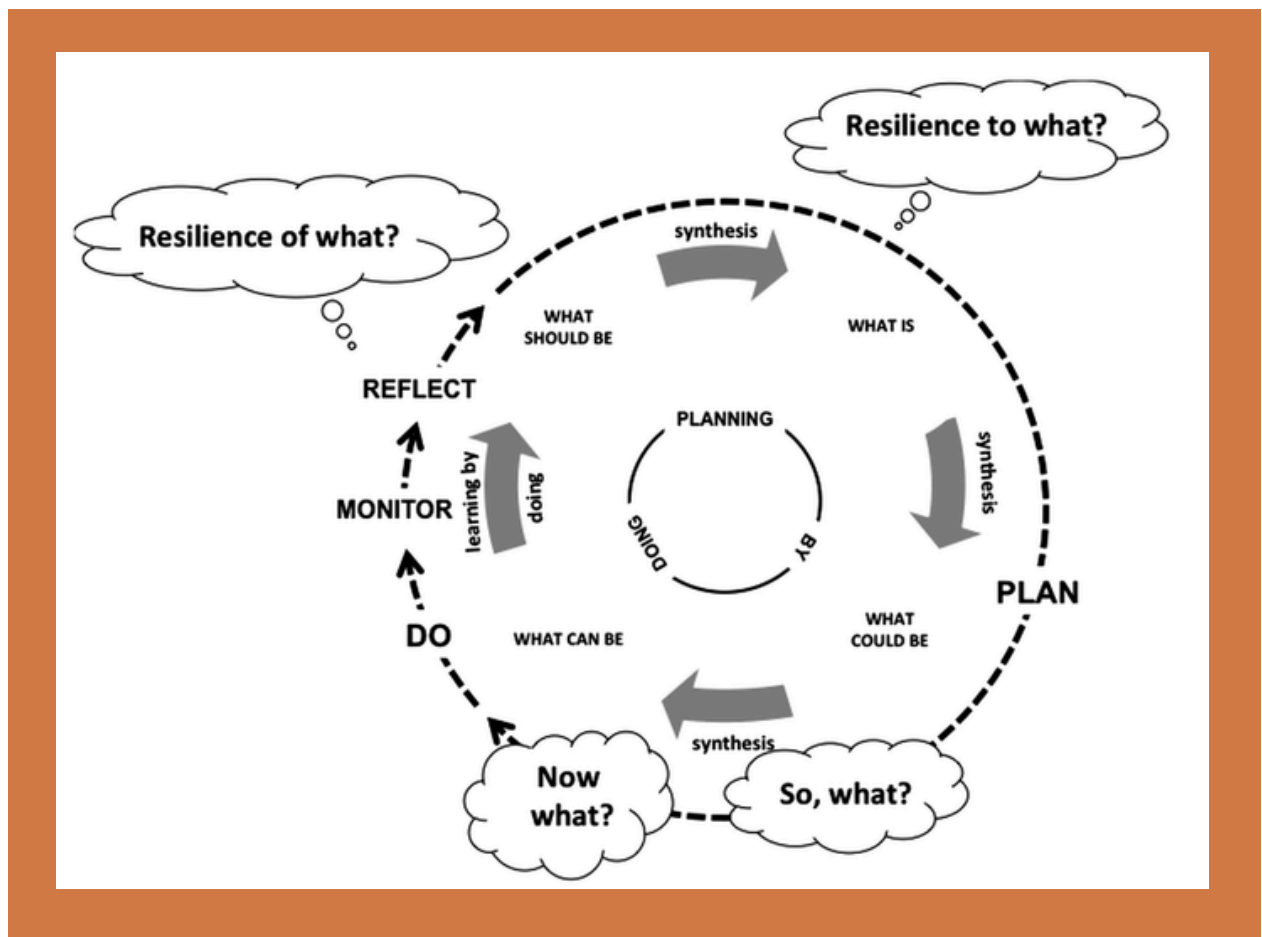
Resilience to what?

Resilience of what?

synthesis

WHAT SHOULD BE

WHAT IS

REFLECT

PLANNING

synthesis

learning by

doing

MONITOR

DOING

BY

PLAN

DO

WHAT CAN BE

WHAT COULD BE

synthesis

Now what?

So, what?